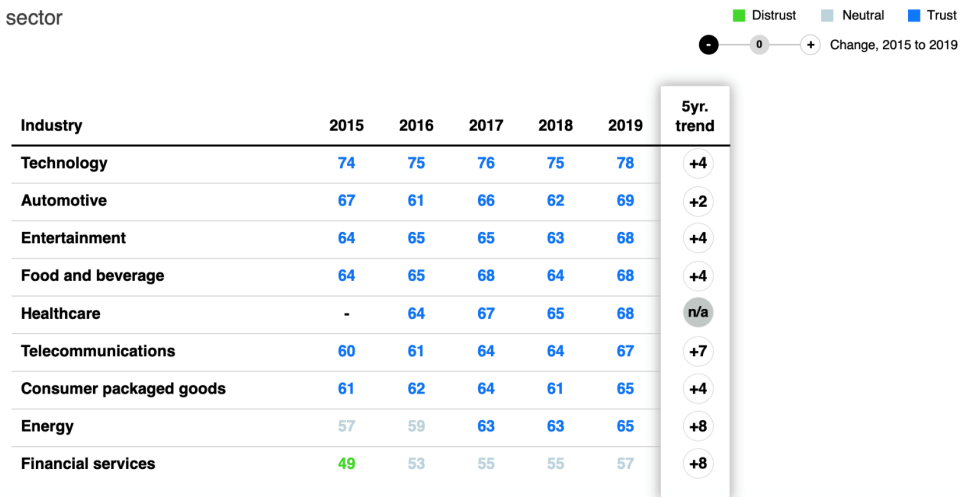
sector

Distrust Neutral Trust

- 0 + Change, 2015 to 2019

| Industry | 2015 | 2016 | 2017 | 2018 | 2019 | 5yr. trend |
|---|---|---|---|---|---|---|
| Technology | 74 | 75 | 76 | 75 | 78 | +4 |
| Automotive | 67 | 61 | 66 | 62 | 69 | +2 |
| Entertainment | 64 | 65 | 65 | 63 | 68 | +4 |
| Food and beverage | 64 | 65 | 68 | 64 | 68 | +4 |
| Healthcare | - | 64 | 67 | 65 | 68 | n/a |
| Telecommunications | 60 | 61 | 64 | 64 | 67 | +7 |
| Consumer packaged goods | 61 | 62 | 64 | 61 | 65 | +4 |
| Energy | 57 | 59 | 63 | 63 | 65 | +8 |
| Financial services | 49 | 53 | 55 | 55 | 57 | +8 |